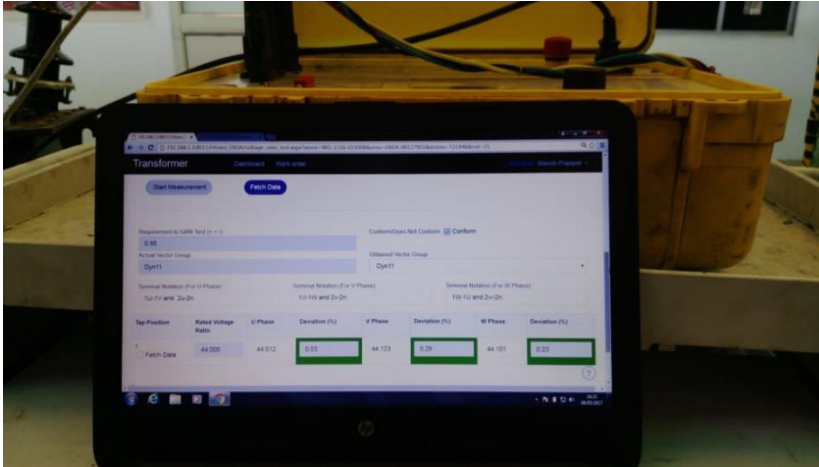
Transformer Dashboard Work order

Start Measurement Fetch Data

Requirement to fulfill Test (+ -)
0.50

Conform/Does Not Conform Conform

Actual Vector Group
Dyn11

Obtained Vector Group
Dyn11

Terminal Notation (For U Phase)
1U-1V and 2u-2n

Terminal Notation (For V Phase)
1V-1W and 2v-2n

Terminal Notation (For W Phase)
1W-1U and 2w-2n

| Tap Position | Rated Voltage Ratio | U Phase | Deviation (%) | V Phase | Deviation (%) | W Phase | Deviation (%) |
|---|---|---|---|---|---|---|---|
| 1 Fetch Data | 44.000 | 44.012 | 0.03 | 44.123 | 0.28 | 44.101 | 0.23 |